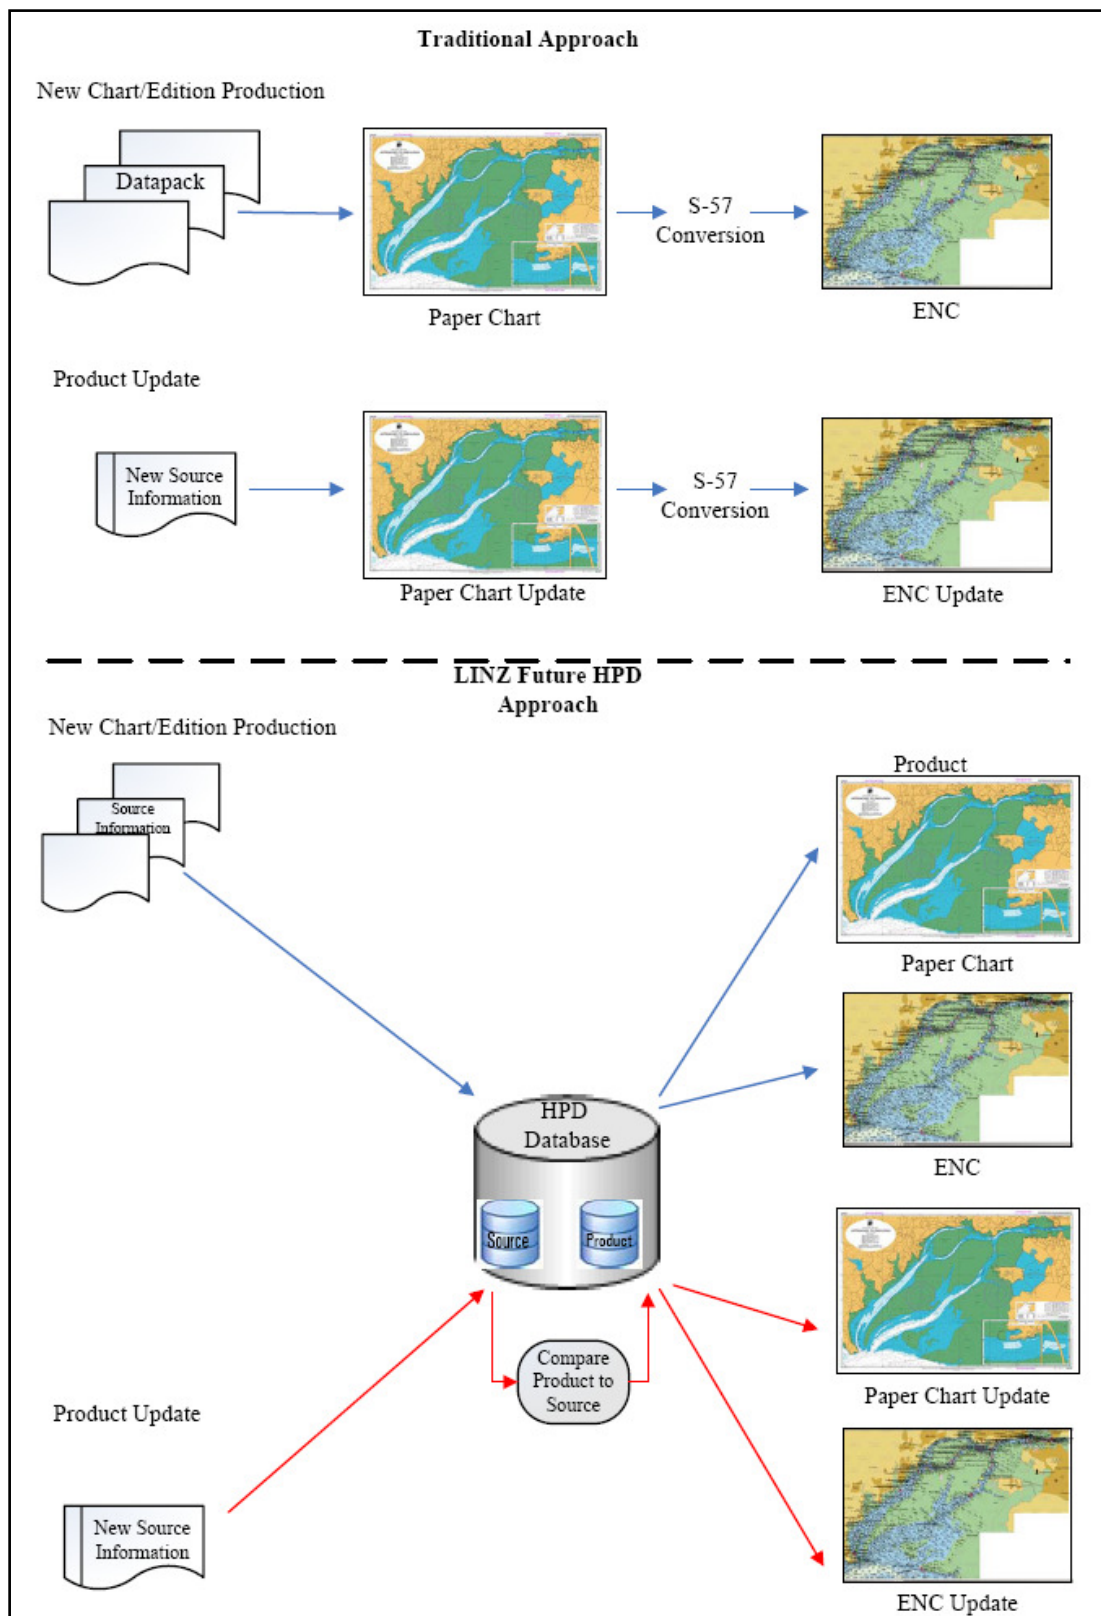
Traditional Approach

New Chart/Edition Production

Datapack

S-57 Conversion

Paper Chart

ENC

Product Update

New Source Information

S-57 Conversion

Paper Chart Update

ENC Update

LINZ Future HPD Approach

New Chart/Edition Production

Source Information

Product

Paper Chart

ENC

HPD Database

Source

Product

Compare Product to Source

Paper Chart Update

Product Update

New Source Information

ENC Update